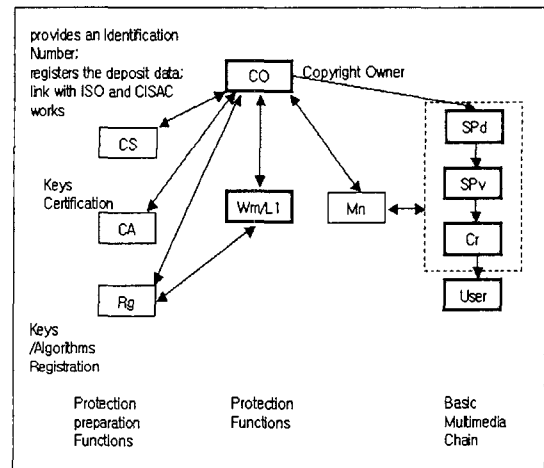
provides an Identification Number:
registers the deposit data:
link with ISO and CISAC works

CO

Copyright Owner

CS

SPd

Keys Certification

SPv

CA

Wm/L1

Mn

Cr

Rg

User

Keys /Algorithms Registration

Protection preparation Functions

Protection Functions

Basic Multimedia Chain